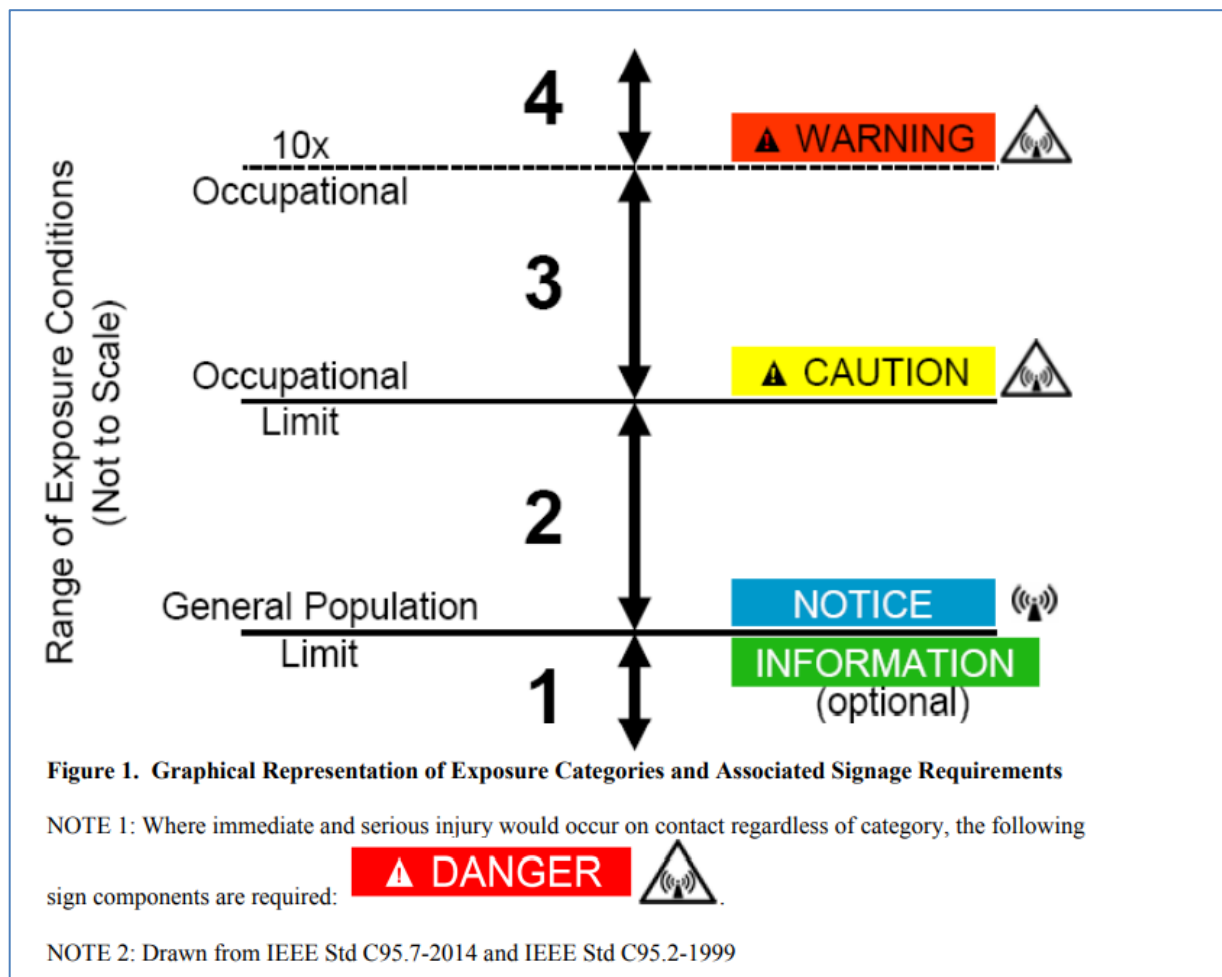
Range of Exposure Conditions (Not to Scale)

4

10x Occupational

WARNING

3

Occupational Limit

CAUTION

2

General Population Limit

NOTICE

1

INFORMATION (optional)

**Figure 1. Graphical Representation of Exposure Categories and Associated Signage Requirements**

NOTE 1: Where immediate and serious injury would occur on contact regardless of category, the following sign components are required: DANGER .

NOTE 2: Drawn from IEEE Std C95.7-2014 and IEEE Std C95.2-1999